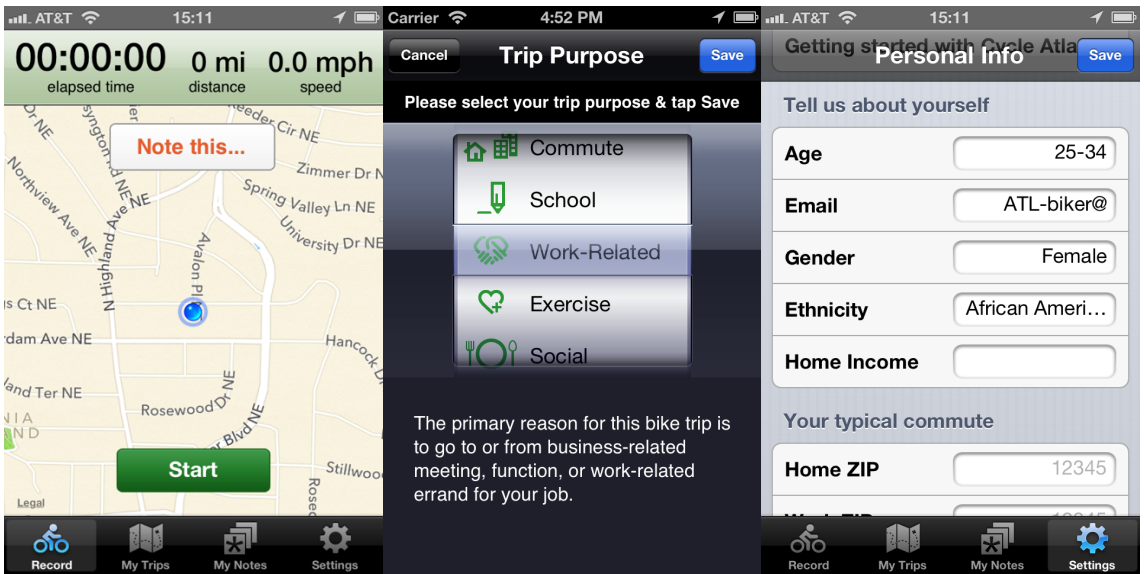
AT&T 15:11

00:00:00 elapsed time
0 mi distance
0.0 mph speed

Note this...

Reeder Cir NE
Zimmer Dr NE
Spring Valley Ln NE
University Dr NE
Northview Ave NE
N Highland Ave NE
Avalon Pl
is Ct NE
rdam Ave NE
Hancock
land Ter NE
Rosewood Dr NE
NIA
ND
r Blvd NE
Stillwoo
Rose

Start

Legal

Record My Trips My Notes Settings

Carrier 4:52 PM

Cancel Trip Purpose Save

Please select your trip purpose & tap Save

Commute
School
Work-Related
Exercise
Social

The primary reason for this bike trip is to go to or from business-related meeting, function, or work-related errand for your job.

AT&T 15:11

Getting started with Cycle Atla

Personal Info Save

Tell us about yourself

| Age | 25-34 |
|---|---|
| Email | ATL-biker@ |
| Gender | Female |
| Ethnicity | African Ameri… |
| Home Income | |

Your typical commute

| Home ZIP | 12345 |
|---|---|

Record My Trips My Notes Settings